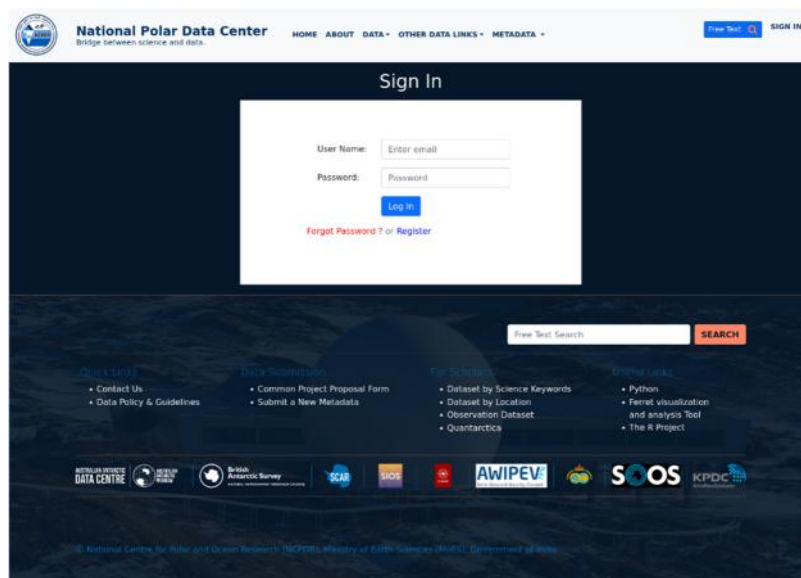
National Polar Data Center
Bridge between science and data.

HOME ABOUT DATA ▾ OTHER DATA LINKS ▾ METADATA ▾

Free Text

SIGN IN

Sign In

User Name: Enter email

Password: Password

Log In

Forgot Password ? or Register

Free Text Search

SEARCH

Quick Links
• Contact Us
• Data Policy & Guidelines

Data Submission
• Common Project Proposal Form
• Submit a New Metadata

For Scientists
• Dataset by Science Keywords
• Dataset by Location
• Observation Dataset
• Quantarctica

Useful Links
• Python
• Ferret visualization and analysis Tool
• The R Project

AUSTRALIAN ANTARCTIC DATA CENTRE

British Antarctic Survey

SCAR

SIOS

AWIPEV

SOOS

KPDC

© National Centre for Polar and Ocean Research (NCPOR), Ministry of Earth Sciences (MoES), Government of India